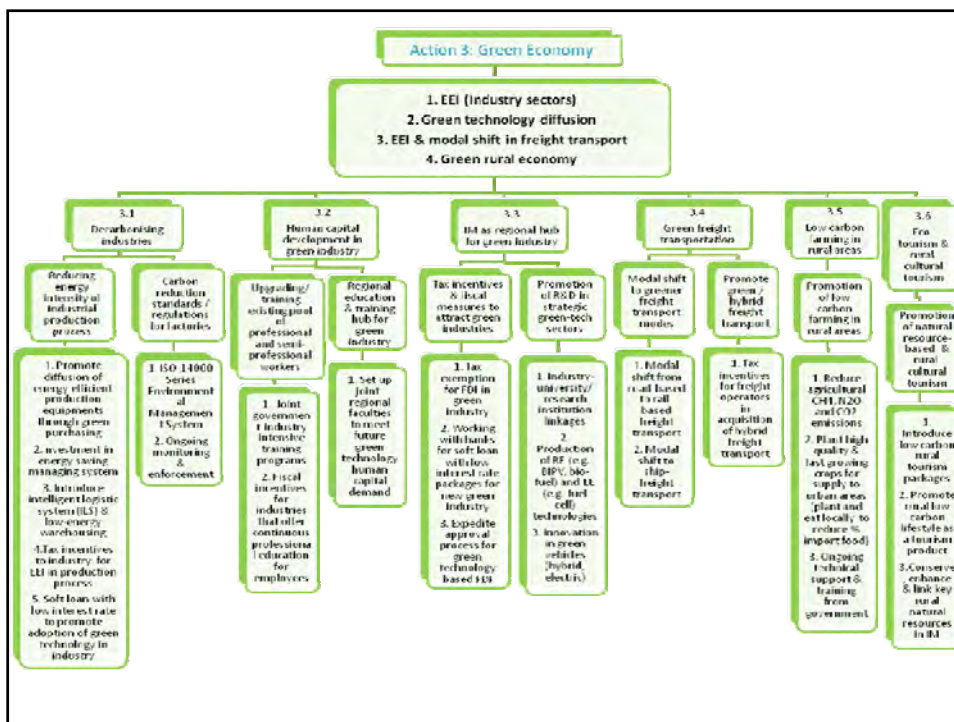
Action 3: Green Economy

1. EEI (Industry sectors)
2. Green technology diffusion
3. EEI & modal shift in freight transport
4. Green rural economy

3.1
Decarbonising industries

Reducing energy intensity of industrial production process

1. Promote diffusion of energy efficient production equipments through green purchasing
2. Investment in energy saving managing system
3. Introduce intelligent logistic system (ILS) & low-energy warehousing
4. Tax incentives to industry for EEI in production process
5. Soft loan with low interest rate to promote adoption of green technology in industry

Carbon reduction standards / regulations for factories

1. ISO 14000 Series Environmental Management System
2. Ongoing monitoring & enforcement

3.2
Human capital development in green industry

Upgrading/ training existing pool of professional and semi-professional workers

1. Joint government industry intensive training programs
2. Fiscal incentives for industries that offer continuous professional education for employees

Regional education & training hub for green industry

1. Set up joint regional faculties to meet future green technology human capital demand

3.3
IM as regional hub for green industry

Tax incentives & fiscal measures to attract green industries

1. Tax exemption for FDI in green industry
2. Working with banks for soft loan with low interest rate packages for new green industry
3. Expedite approval process for green technology based FDI

Promotion of R&D in strategic green-tech sectors

1. Industry-university/ research institution linkages
2. Production of RE (e.g. BIPV, bio-fuel) and EE (e.g. fuel cell) technologies
3. Innovation in green vehicles (hybrid, electric)

3.4
Green freight transportation

Modal shift to greener freight transport modes

1. Modal shift from road based to rail based freight transport
2. Modal shift to ship-freight transport

Promote green / hybrid freight transport

1. Tax incentives for freight operators in acquisition of hybrid freight transport

3.5
Low carbon farming in rural areas

Promotion of low carbon farming in rural areas

1. Reduce agricultural CH4, N2O and CO2 emissions
2. Plant high quality & fast growing crops for supply to urban areas (plant and eat locally to reduce % import food)
3. Ongoing technical support & training from government

3.6
Eco tourism & rural cultural tourism

Promotion of natural resource-based & rural cultural tourism

1. Introduce low carbon rural tourism packages
2. Promote rural low carbon lifestyle as a tourism product
3. Conserve, enhance & link key rural natural resources in IM